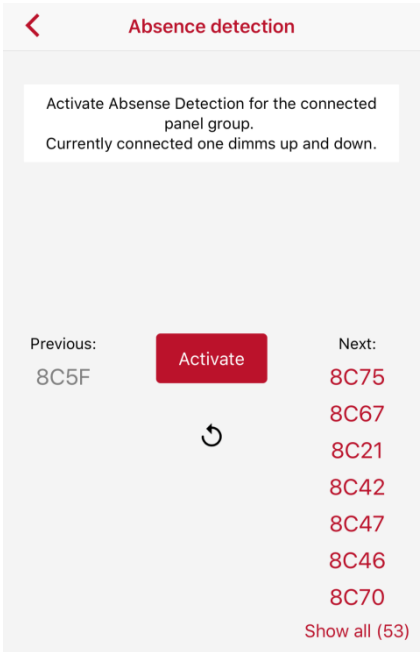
<

Absence detection

Activate Absense Detection for the connected panel group.
Currently connected one dimms up and down.

Previous:
8C5F

Activate

Next:
8C75
8C67
8C21
8C42
8C47
8C46
8C70
Show all (53)